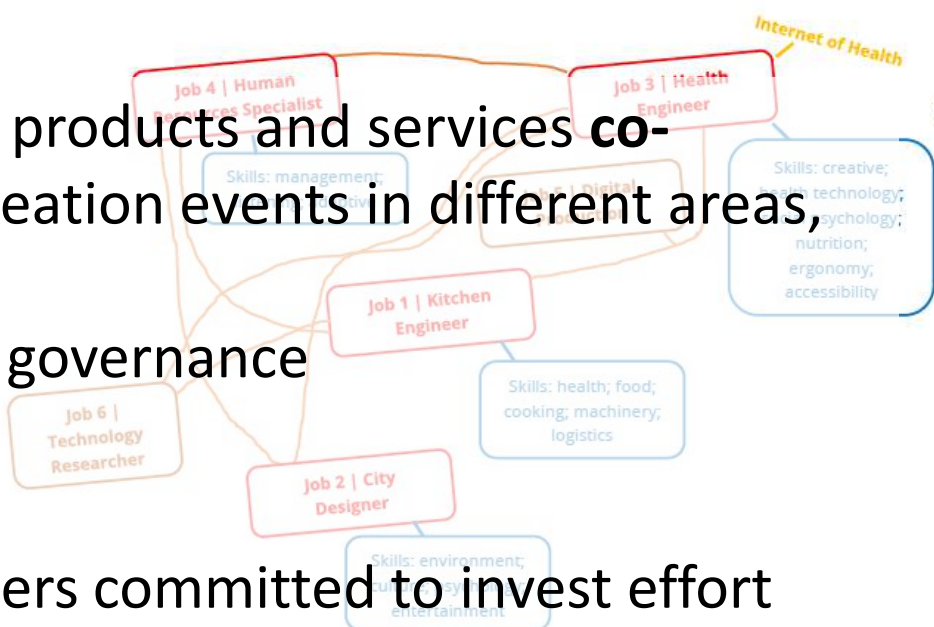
products and services **co-**
eation events in different areas,

governance

ers committed to invest effort

Internet of Health

Job 4 | Human Resources Specialist

Job 3 | Health Engineer

Skills: management; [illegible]

Skills: creative; health technology; psychology; nutrition; ergonomy; accessibility

Job 5 | Digital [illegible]

Job 1 | Kitchen Engineer

Skills: health; food; cooking; machinery; logistics

Job 6 | Technology Researcher

Job 2 | City Designer

Skills: environment; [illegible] entertainment